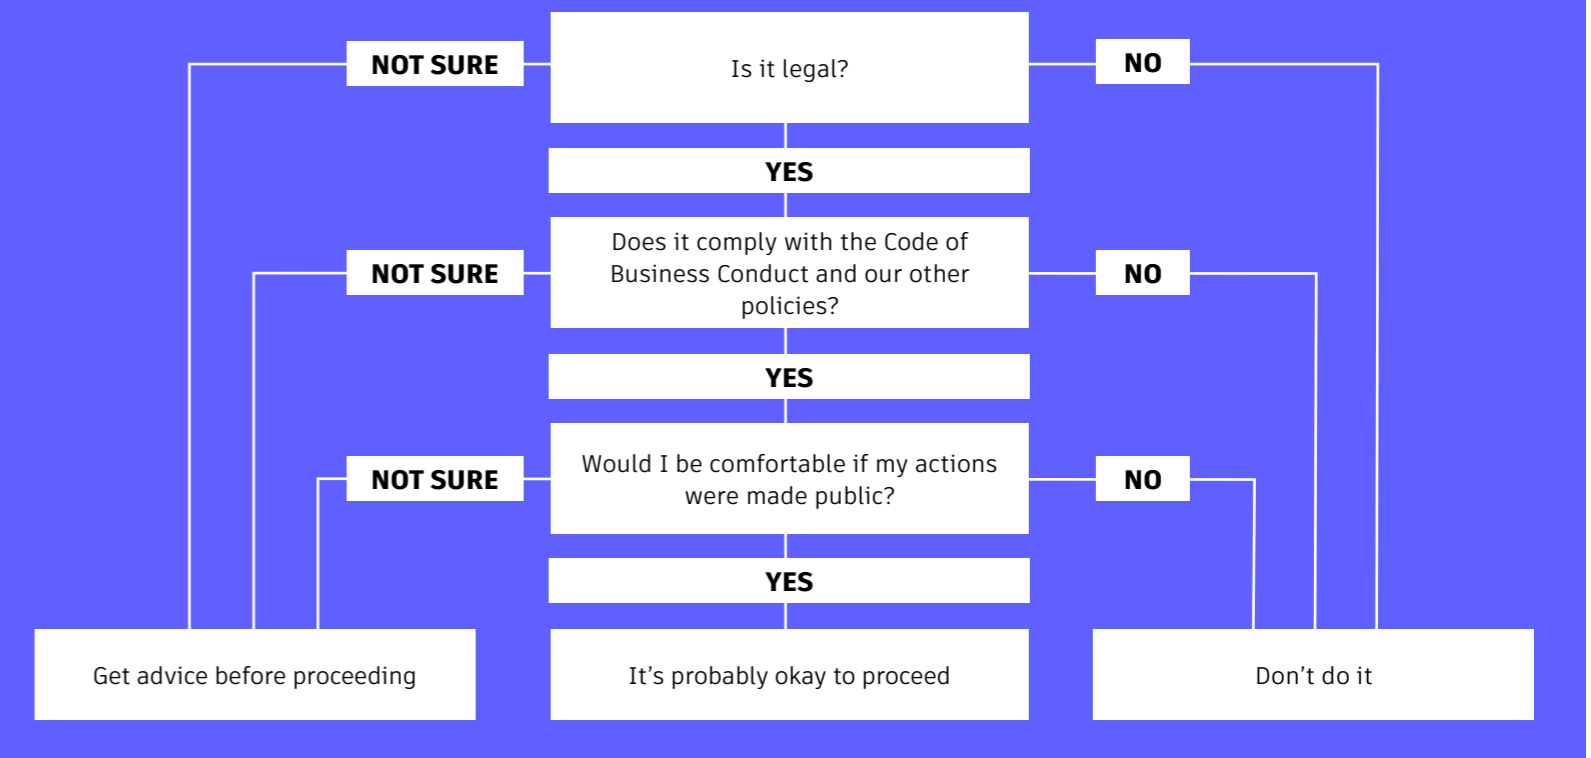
NOT SURE

Is it legal?

NO

YES

NOT SURE

Does it comply with the Code of Business Conduct and our other policies?

NO

YES

NOT SURE

Would I be comfortable if my actions were made public?

NO

YES

Get advice before proceeding

It’s probably okay to proceed

Don’t do it